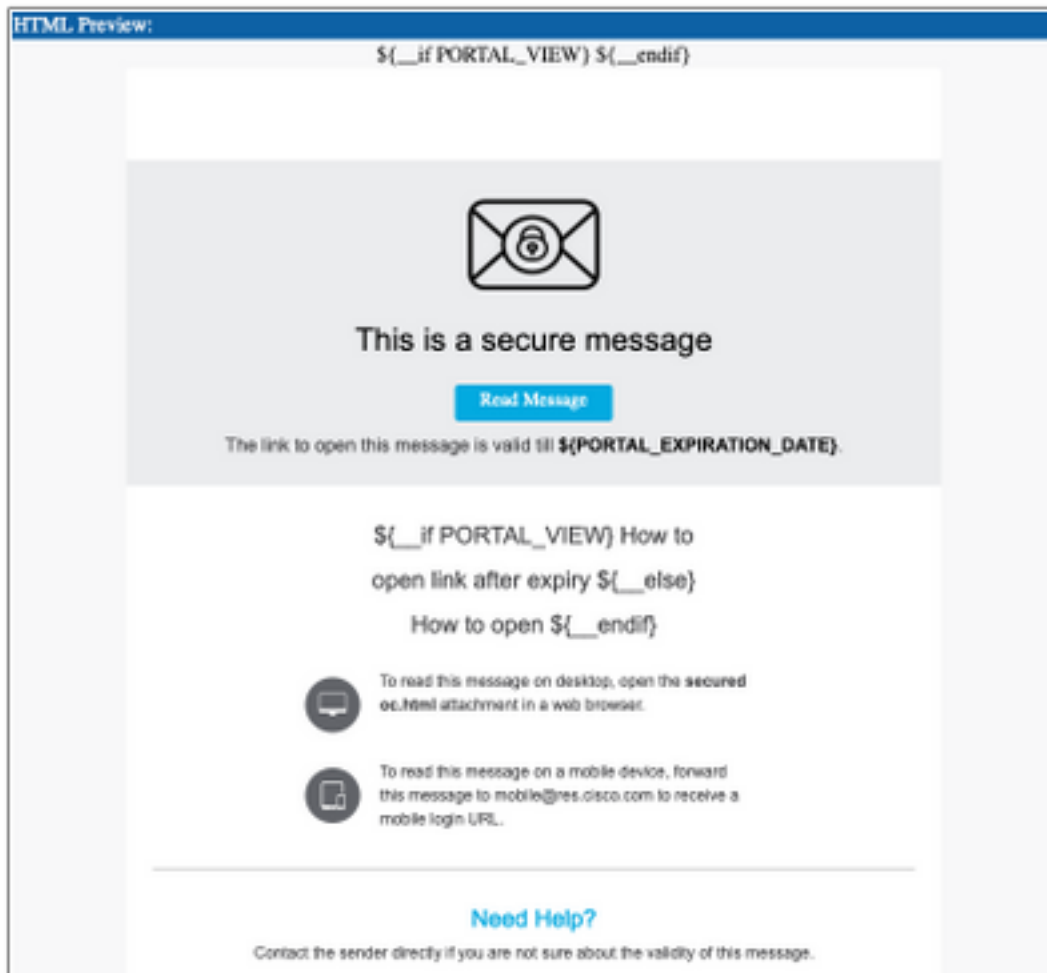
HTML Preview:

${__if PORTAL_VIEW} ${__endif}

This is a secure message

Read Message

The link to open this message is valid till ${PORTAL_EXPIRATION_DATE}.

${__if PORTAL_VIEW} How to open link after expiry ${__else} How to open ${__endif}

To read this message on desktop, open the secured oc.html attachment in a web browser.

To read this message on a mobile device, forward this message to mobile@res.cisco.com to receive a mobile login URL.

Need Help?

Contact the sender directly if you are not sure about the validity of this message.